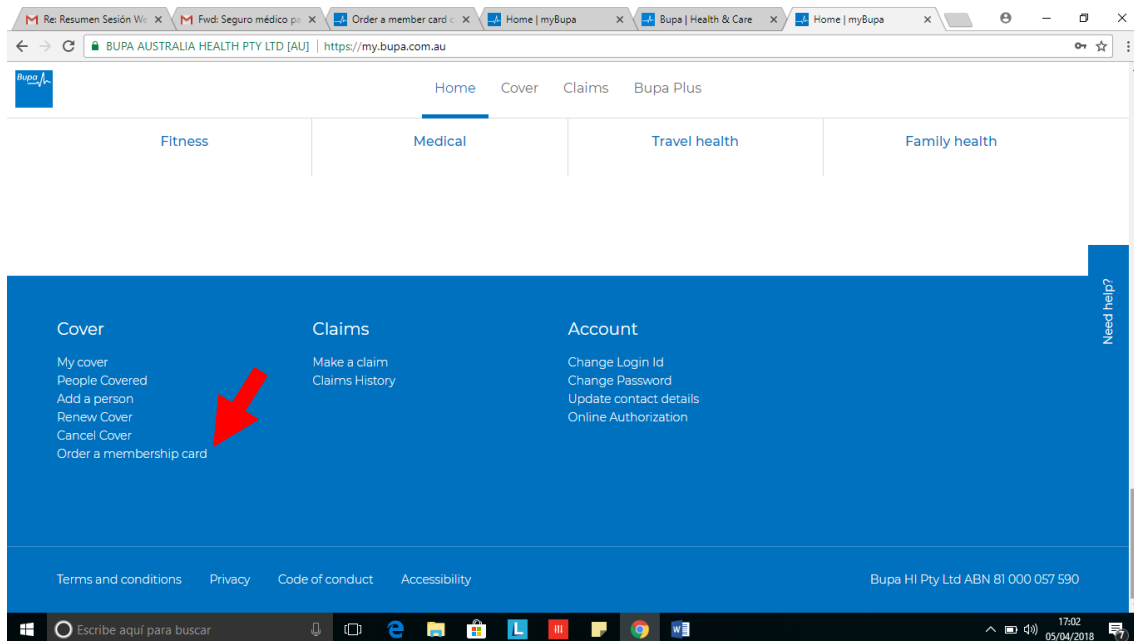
Re: Resumen Sesión We ×
Fwd: Seguro médico pa ×
Order a member card ×
Home | myBupa ×
Bupa | Health & Care ×
Home | myBupa ×

BUPA AUSTRALIA HEALTH PTY LTD [AU] | https://my.bupa.com.au

Bupa

Home Cover Claims Bupa Plus

Fitness
Medical
Travel health
Family health

Need help?

Cover
My cover
People Covered
Add a person
Renew Cover
Cancel Cover
Order a membership card

Claims
Make a claim
Claims History

Account
Change Login Id
Change Password
Update contact details
Online Authorization

Terms and conditions Privacy Code of conduct Accessibility

Bupa HI Pty Ltd ABN 81 000 057 590

Escribe aquí para buscar

17:02
05/04/2018